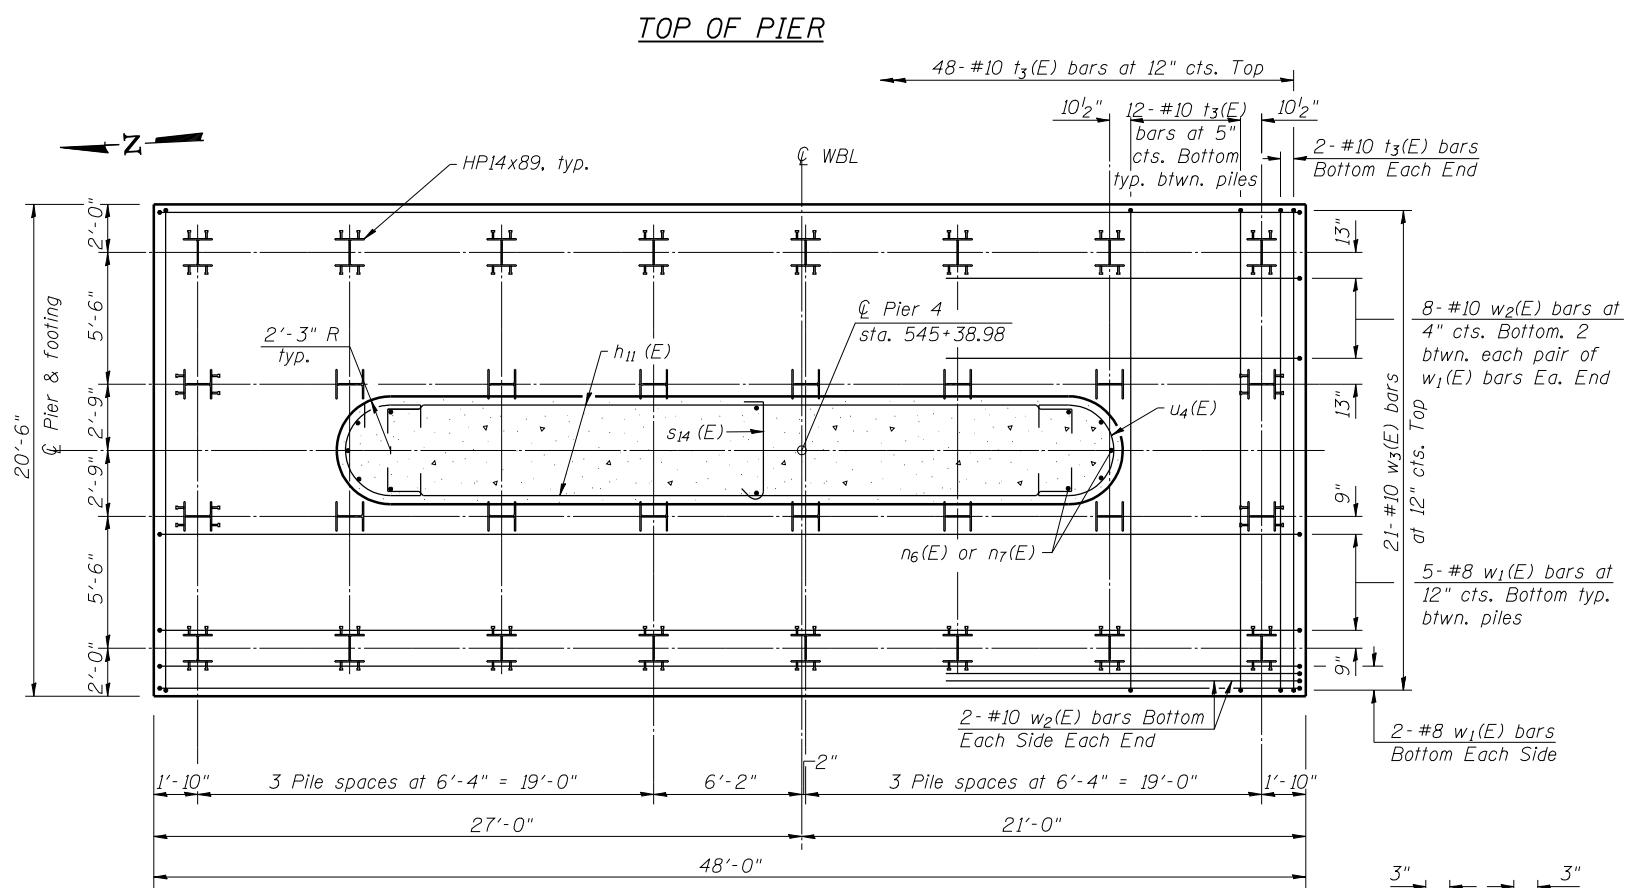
TOP OF PIER

48-#10 $t_3$(E) bars at 12" cts. Top

$10\frac{1}{2}$"

12-#10 $t_3$(E) bars at 5" cts. Bottom typ. btwn. piles

$10\frac{1}{2}$"

2-#10 $t_3$(E) bars Bottom Each End

Z

HP14x89, typ.

℄ WBL

2'-0"

13"

5'-6"

℄ Pier 4
sta. 545+38.98

8-#10 $w_2$(E) bars at 4" cts. Bottom. 2 btwn. each pair of $w_1$(E) bars Ea. End

2'-3" R typ.

$h_{11}$ (E)

20'-6"

℄ Pier & footing

2'-9"

13"

$u_4$(E)

$s_{14}$ (E)

21-#10 $w_3$(E) bars at 12" cts. Top

2'-9"

9"

$n_6$(E) or $n_7$(E)

5'-6"

5-#8 $w_1$(E) bars at 12" cts. Bottom typ. btwn. piles

2'-0"

9"

2-#10 $w_2$(E) bars Bottom Each Side Each End

2-#8 $w_1$(E) bars Bottom Each Side

2"

1'-10"

3 Pile spaces at 6'-4" = 19'-0"

6'-2"

3 Pile spaces at 6'-4" = 19'-0"

1'-10"

27'-0"

21'-0"

48'-0"

3"

3"